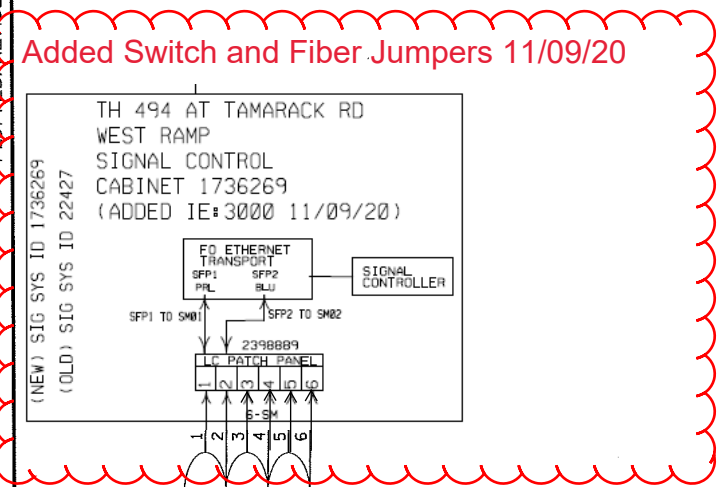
Added Switch and Fiber Jumpers 11/09/20

TH 494 AT TAMARACK RD
WEST RAMP
SIGNAL CONTROL
CABINET 1736269
(ADDED IE:3000 11/09/20)

(NEW) SIG SYS ID 1736269
(OLD) SIG SYS ID 22427

FO ETHERNET TRANSPORT
SFP1 PRL
SFP2 BLU

SIGNAL CONTROLLER

SFP1 TO SM01
SFP2 TO SM02

2398889
LC PATCH PANEL
1 2 3 4 5 6
6-SM
1 2 3 4 5 6